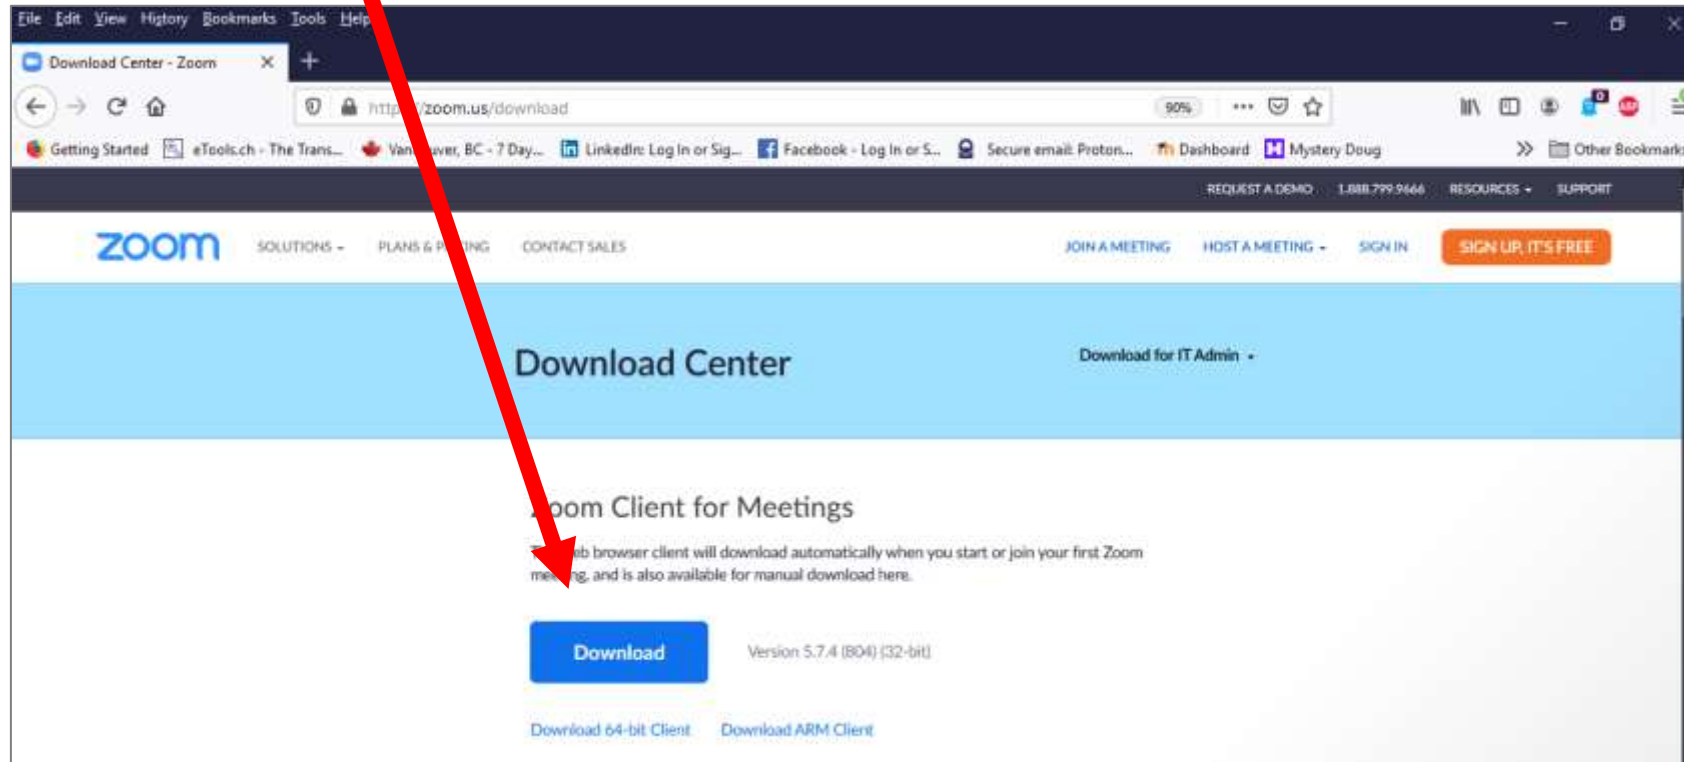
File Edit View History Bookmarks Tools Help

Download Center - Zoom

http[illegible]/zoom.us/download 90%

Getting Started eTools.ch - The Trans... Van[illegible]ver, BC - 7 Day... LinkedIn: Log In or Sig... Facebook - Log In or S... Secure email: Proton... Dashboard Mystery Doug Other Bookmarks

REQUEST A DEMO 1.888.799.9666 RESOURCES SUPPORT

zoom SOLUTIONS PLANS & P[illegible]ING CONTACT SALES JOIN A MEETING HOST A MEETING SIGN IN SIGN UP, IT'S FREE

Download Center

Download for IT Admin

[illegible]oom Client for Meetings

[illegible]eb browser client will download automatically when you start or join your first Zoom me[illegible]ng, and is also available for manual download here.

Download

Version 5.7.4 (804) (32-bit)

Download 64-bit Client Download ARM Client